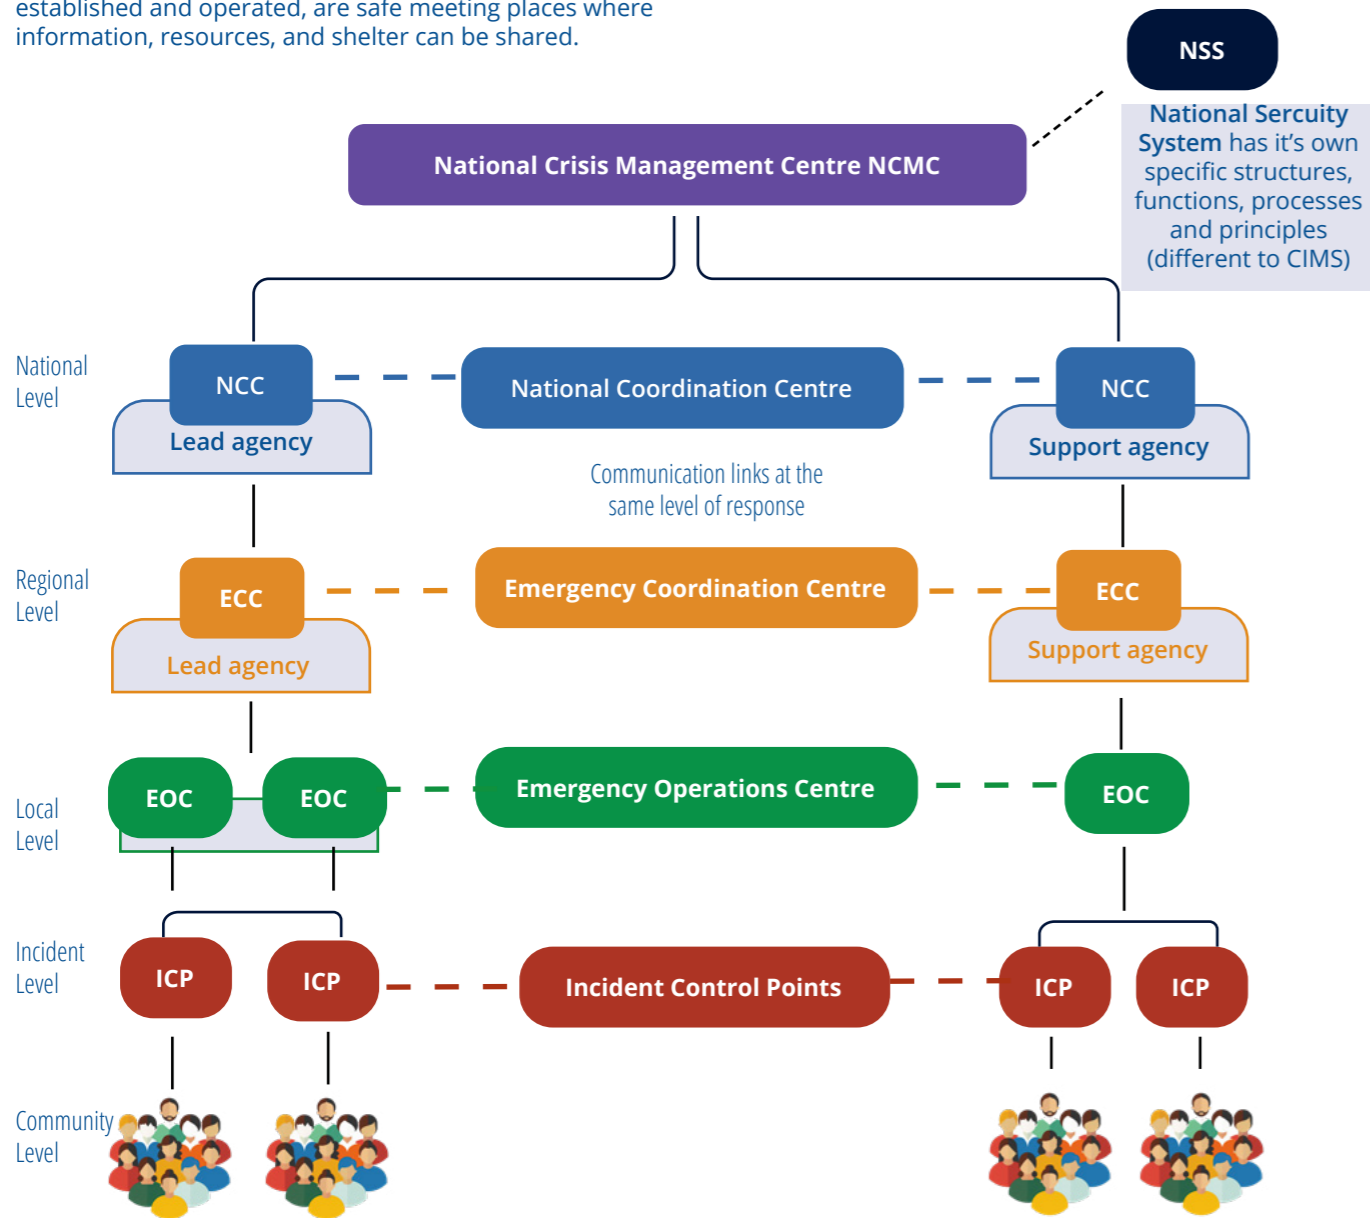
established and operated, are safe meeting places where information, resources, and shelter can be shared.

NSS

National Sercuity System has it's own specific structures, functions, processes and principles (different to CIMS)

National Crisis Management Centre NCMC

National Level

NCC
Lead agency

National Coordination Centre

NCC
Support agency

Communication links at the same level of response

Regional Level

ECC
Lead agency

Emergency Coordination Centre

ECC
Support agency

Local Level

EOC
EOC

Emergency Operations Centre

EOC

Incident Level

ICP
ICP

Incident Control Points

ICP
ICP

Community Level